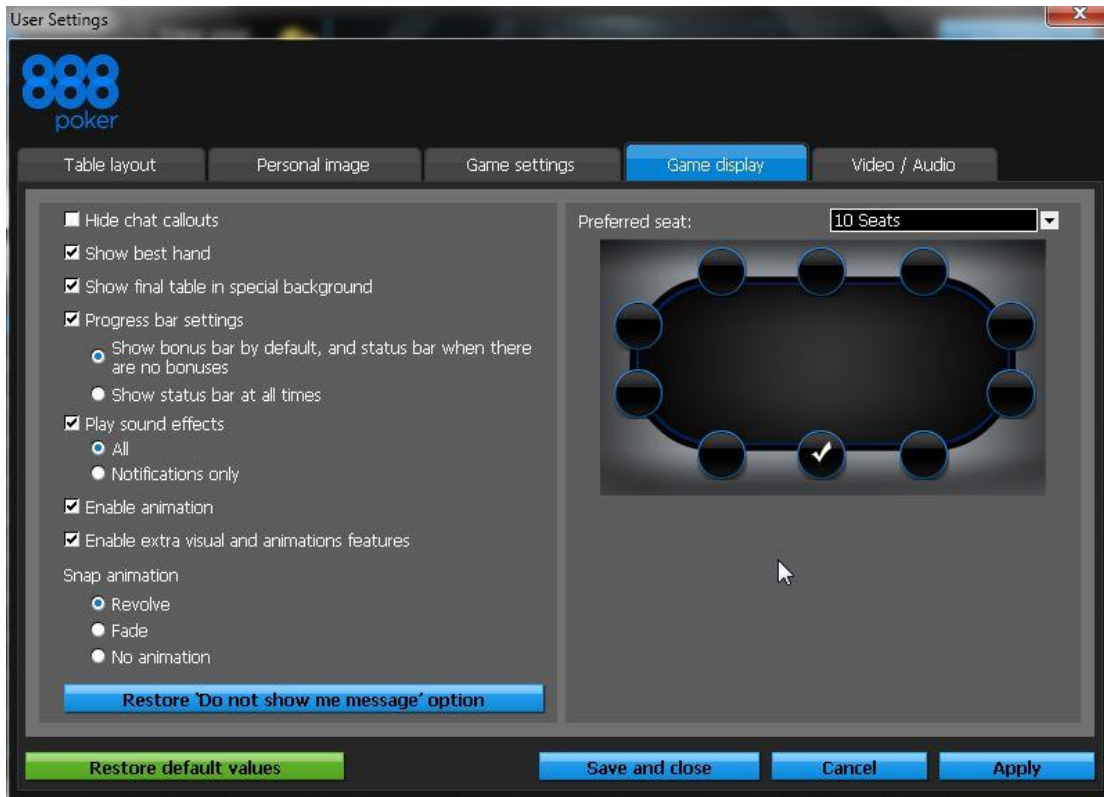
User Settings

888
poker

Table layout
Personal image
Game settings
Game display
Video / Audio

Hide chat callouts
Show best hand
Show final table in special background
Progress bar settings
Show bonus bar by default, and status bar when there are no bonuses
Show status bar at all times
Play sound effects
All
Notifications only
Enable animation
Enable extra visual and animations features
Snap animation
Revolve
Fade
No animation
Restore 'Do not show me message' option

Preferred seat:
10 Seats

Restore default values
Save and close
Cancel
Apply